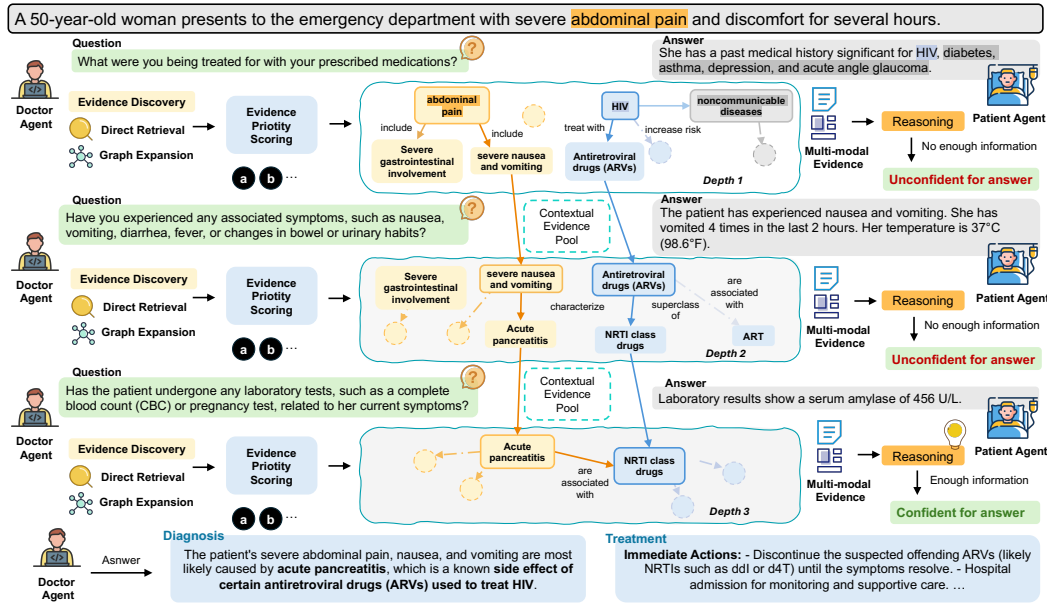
A 50-year-old woman presents to the emergency department with severe abdominal pain and discomfort for several hours.

Question
What were you being treated for with your prescribed medications?

Answer
She has a past medical history significant for HIV, diabetes, asthma, depression, and acute angle glaucoma.

Doctor Agent

Evidence Discovery
Direct Retrieval
Graph Expansion

Evidence Priotity Scoring

a b …

abdominal pain
include
include
Severe gastrointestinal involvement
severe nausea and vomiting
HIV
treat with
increase risk
noncommunicable diseases
Antiretroviral drugs (ARVs)
Depth 1

Multi-modal Evidence

Reasoning
Patient Agent
No enough information
Unconfident for answer

Question
Have you experienced any associated symptoms, such as nausea, vomiting, diarrhea, fever, or changes in bowel or urinary habits?

Contextual Evidence Pool

Answer
The patient has experienced nausea and vomiting. She has vomited 4 times in the last 2 hours. Her temperature is 37°C (98.6°F).

Doctor Agent

Evidence Discovery
Direct Retrieval
Graph Expansion

Evidence Priotity Scoring

a b …

Severe gastrointestinal involvement
severe nausea and vomiting
characterize
Acute pancreatitis
Antiretroviral drugs (ARVs)
superclass of
are associated with
NRTI class drugs
ART
Depth 2

Multi-modal Evidence

Reasoning
Patient Agent
No enough information
Unconfident for answer

Question
Has the patient undergone any laboratory tests, such as a complete blood count (CBC) or pregnancy test, related to her current symptoms?

Contextual Evidence Pool

Answer
Laboratory results show a serum amylase of 456 U/L.

Doctor Agent

Evidence Discovery
Direct Retrieval
Graph Expansion

Evidence Priotity Scoring

a b …

Acute pancreatitis
are associated with
NRTI class drugs
Depth 3

Multi-modal Evidence

Reasoning
Patient Agent
Enough information
Confident for answer

Doctor Agent
Asnwer

Diagnosis
The patient's severe abdominal pain, nausea, and vomiting are most likely caused by acute pancreatitis, which is a known side effect of certain antiretroviral drugs (ARVs) used to treat HIV.

Treatment
Immediate Actions: - Discontinue the suspected offending ARVs (likely NRTIs such as ddI or d4T) until the symptoms resolve. - Hospital admission for monitoring and supportive care. …